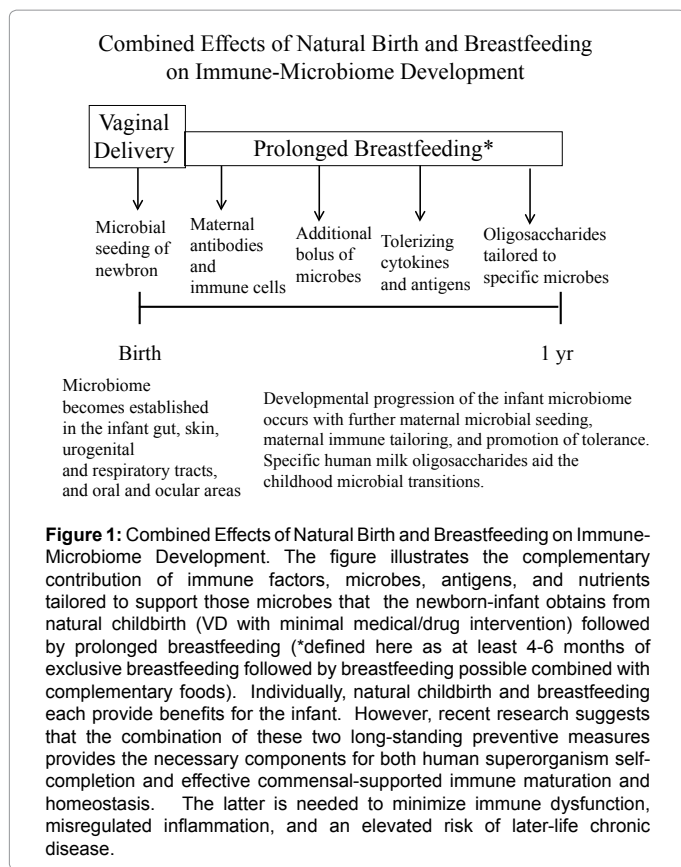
Combined Effects of Natural Birth and Breastfeeding on Immune-Microbiome Development

Vaginal Delivery

Prolonged Breastfeeding*

Microbial seeding of newbron

Maternal antibodies and immune cells

Additional bolus of microbes

Tolerizing cytokines and antigens

Oligosaccharides tailored to specific microbes

Birth

1 yr

Microbiome becomes established in the infant gut, skin, urogenital and respiratory tracts, and oral and ocular areas

Developmental progression of the infant microbiome occurs with further maternal microbial seeding, maternal immune tailoring, and promotion of tolerance. Specific human milk oligosaccharides aid the childhood microbial transitions.

**Figure 1:** Combined Effects of Natural Birth and Breastfeeding on Immune-Microbiome Development. The figure illustrates the complementary contribution of immune factors, microbes, antigens, and nutrients tailored to support those microbes that the newborn-infant obtains from natural childbirth (VD with minimal medical/drug intervention) followed by prolonged breastfeeding (*defined here as at least 4-6 months of exclusive breastfeeding followed by breastfeeding possible combined with complementary foods). Individually, natural childbirth and breastfeeding each provide benefits for the infant. However, recent research suggests that the combination of these two long-standing preventive measures provides the necessary components for both human superorganism self-completion and effective commensal-supported immune maturation and homeostasis. The latter is needed to minimize immune dysfunction, misregulated inflammation, and an elevated risk of later-life chronic disease.